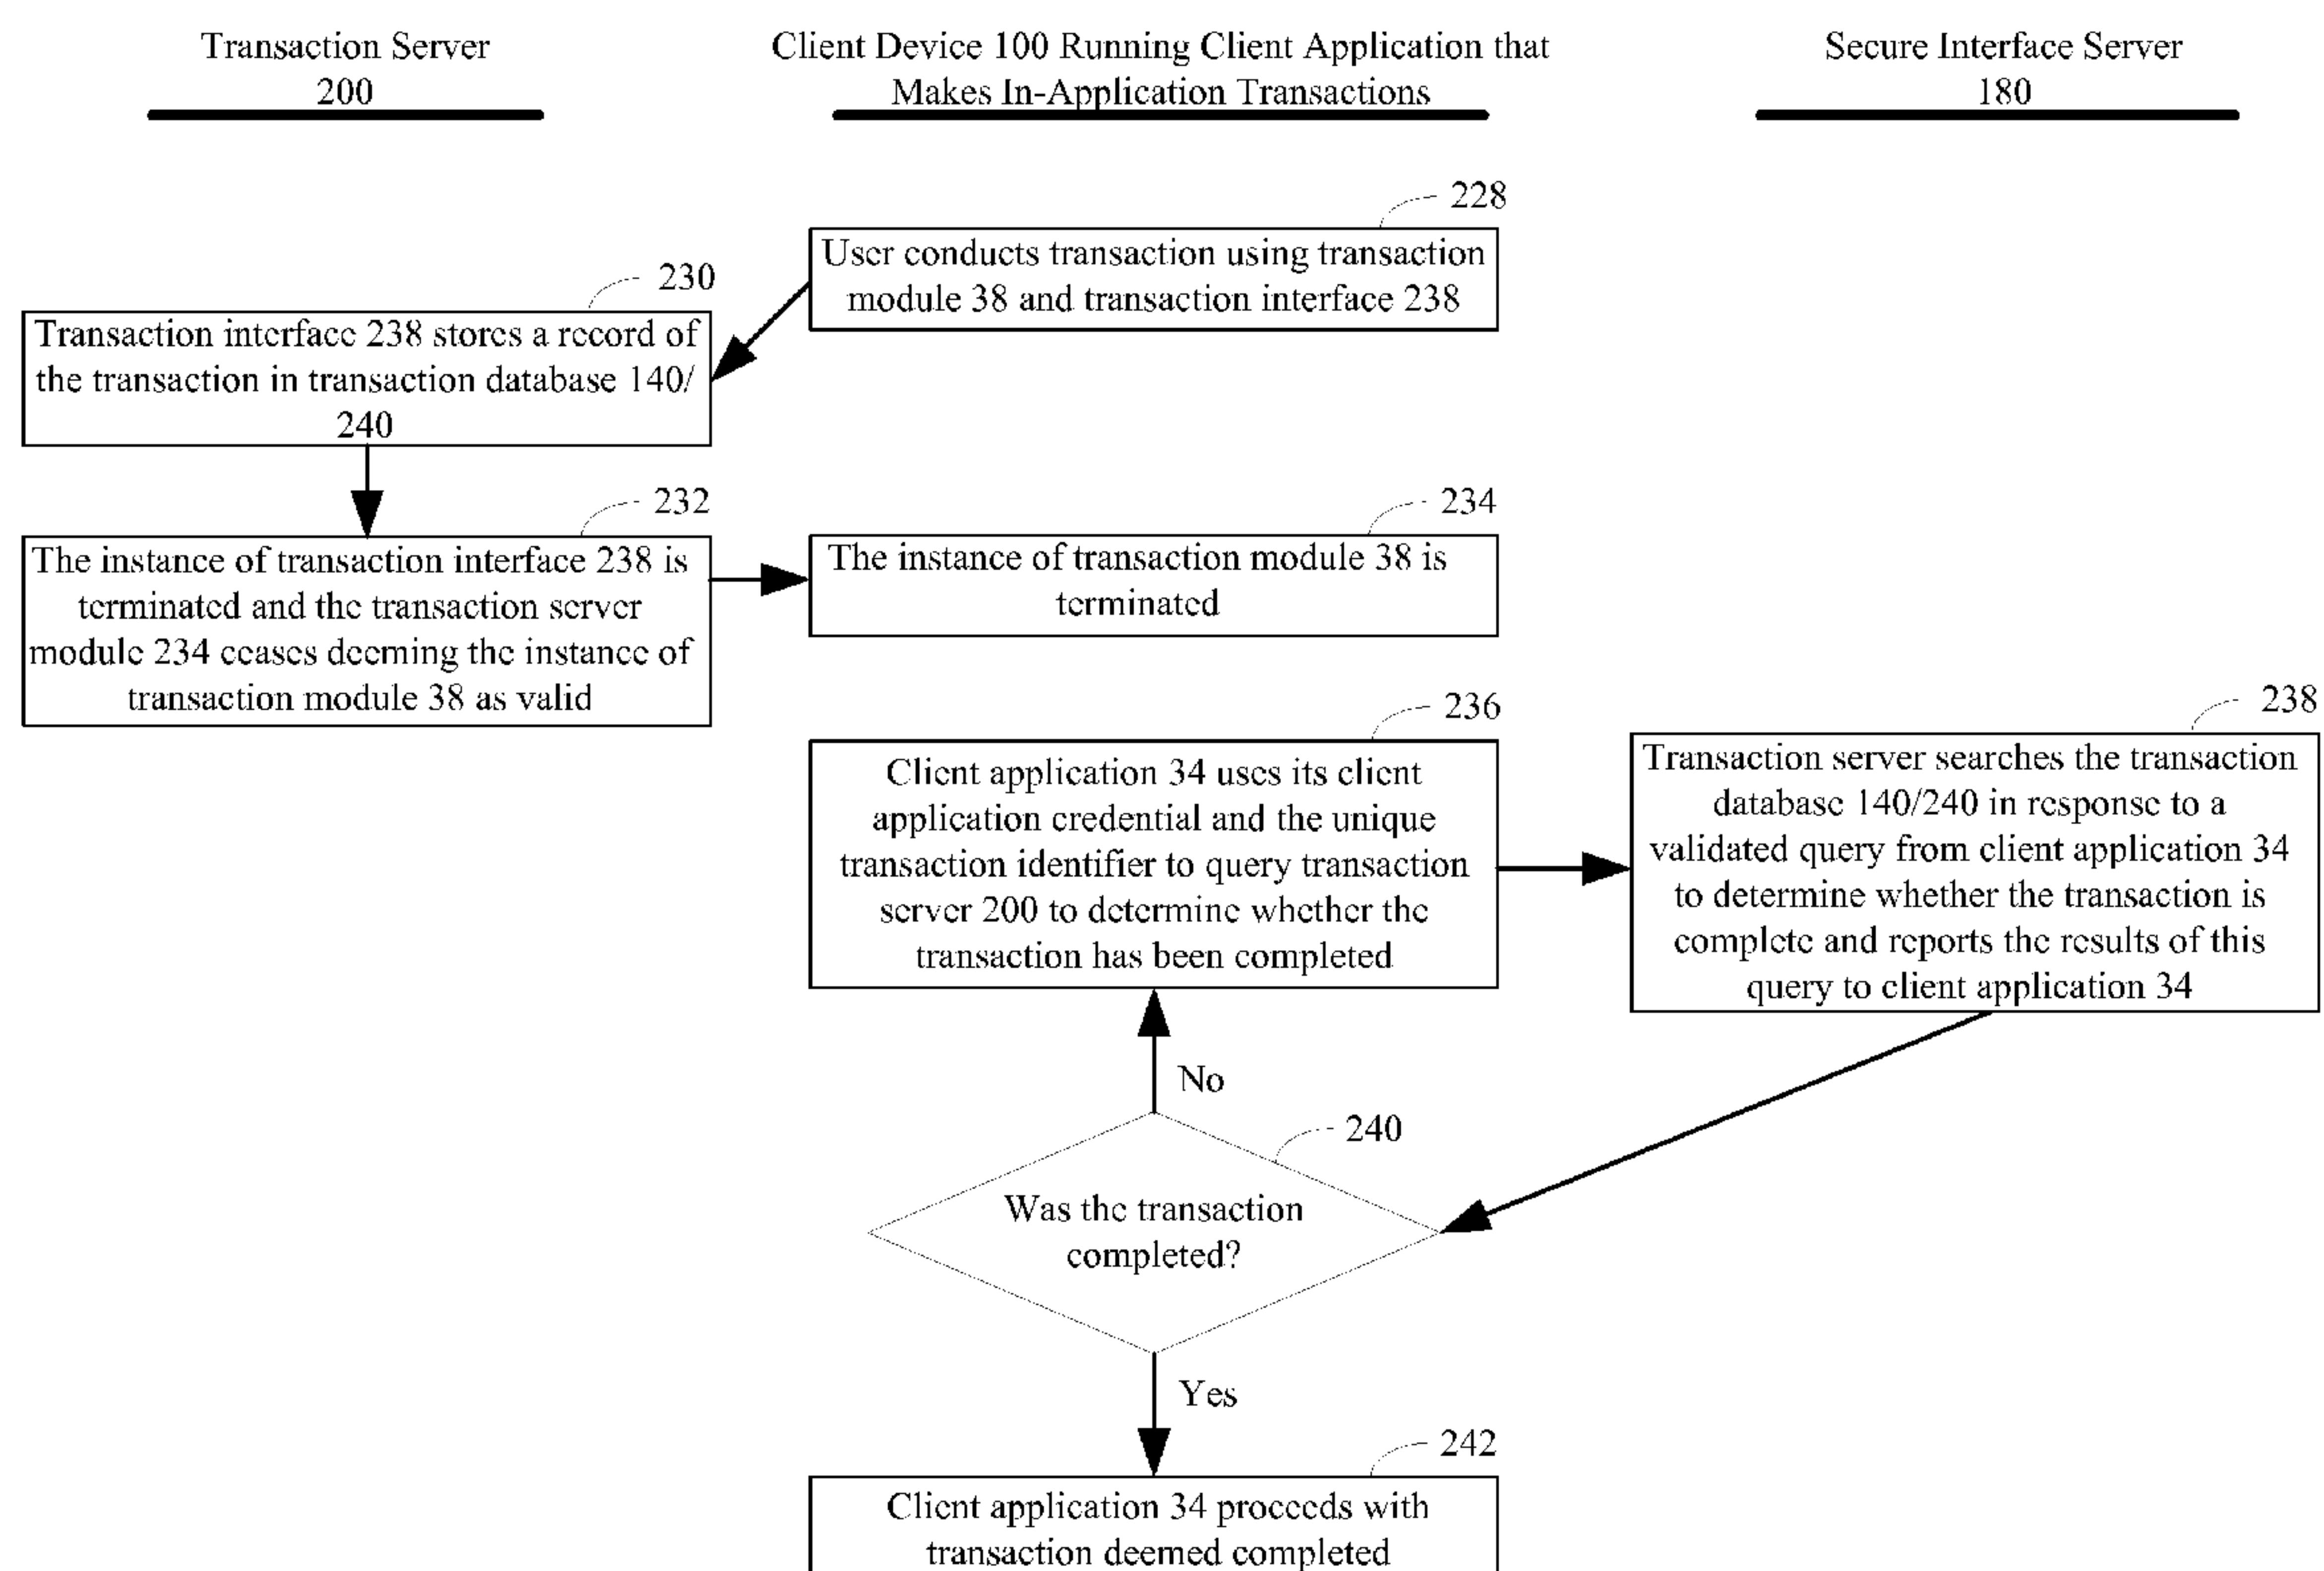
Transaction Server
200

Client Device 100 Running Client Application that Makes In-Application Transactions

Secure Interface Server
180

228

User conducts transaction using transaction module 38 and transaction interface 238

230

Transaction interface 238 stores a record of the transaction in transaction database 140/ 240

232

The instance of transaction interface 238 is terminated and the transaction server module 234 ceases deeming the instance of transaction module 38 as valid

234

The instance of transaction module 38 is terminated

236

Client application 34 uses its client application credential and the unique transaction identifier to query transaction server 200 to determine whether the transaction has been completed

238

Transaction server searches the transaction database 140/240 in response to a validated query from client application 34 to determine whether the transaction is complete and reports the results of this query to client application 34

No

240

Was the transaction completed?

Yes

242

Client application 34 proceeds with transaction deemed completed